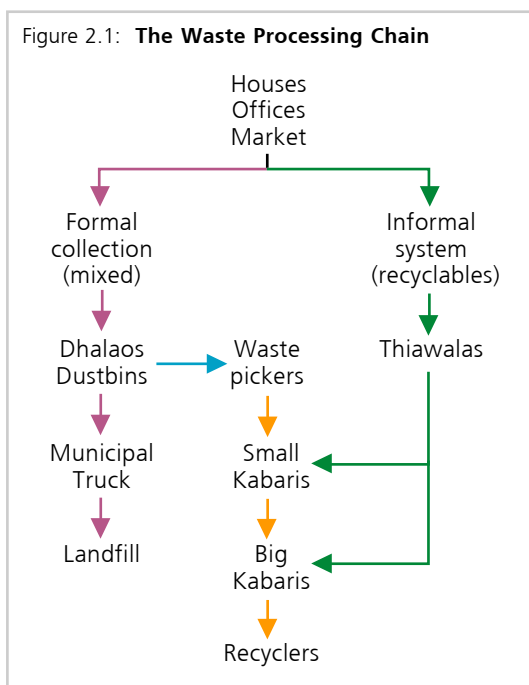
Figure 2.1: **The Waste Processing Chain**

Houses
Offices
Market

Formal collection (mixed)

Informal system (recyclables)

Dhalaos
Dustbins

Waste pickers

Thiawalas

Municipal Truck

Small Kabaris

Landfill

Big Kabaris

Recyclers